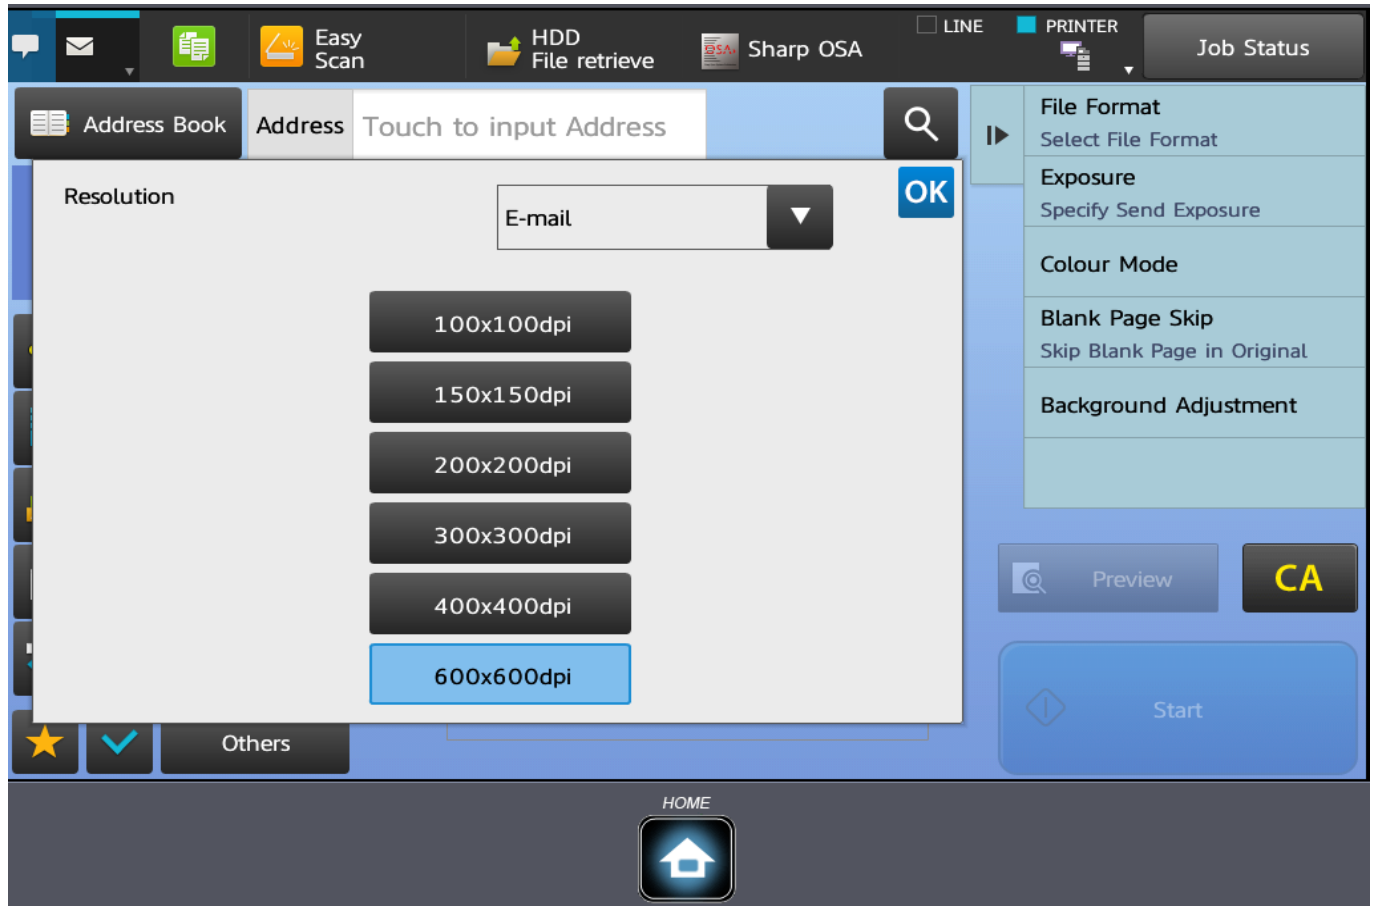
Easy Scan

HDD File retrieve

Sharp OSA

LINE

PRINTER

Job Status

Address Book

Address

Touch to input Address

Resolution

E-mail

OK

100x100dpi

150x150dpi

200x200dpi

300x300dpi

400x400dpi

600x600dpi

File Format
Select File Format

Exposure
Specify Send Exposure

Colour Mode

Blank Page Skip
Skip Blank Page in Original

Background Adjustment

Preview

CA

Start

Others

HOME